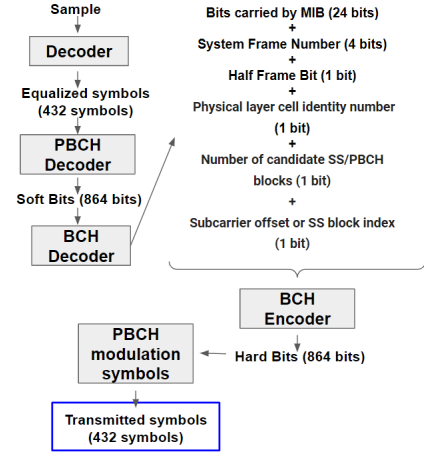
Sample

Decoder

Equalized symbols (432 symbols)

PBCH Decoder

Soft Bits (864 bits)

BCH Decoder

Bits carried by MIB (24 bits)
+
System Frame Number (4 bits)
+
Half Frame Bit (1 bit)
+
Physical layer cell identity number (1 bit)
+
Number of candidate SS/PBCH blocks (1 bit)
+
Subcarrier offset or SS block index (1 bit)

BCH Encoder

Hard Bits (864 bits)

PBCH modulation symbols

Transmitted symbols (432 symbols)